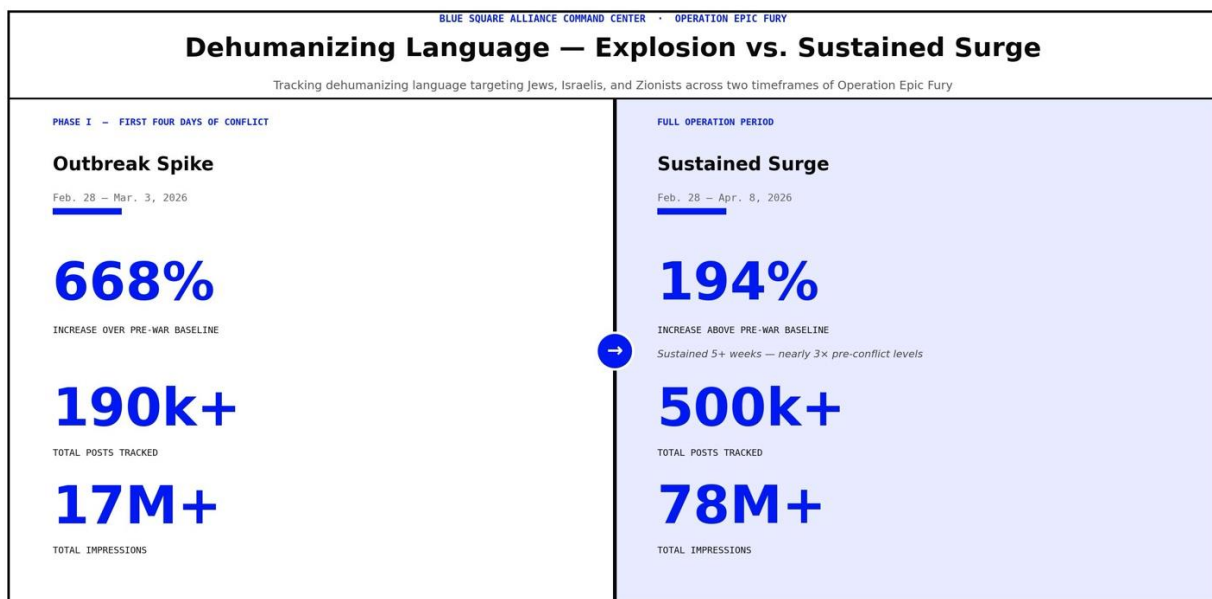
BLUE SQUARE ALLIANCE COMMAND CENTER · OPERATION EPIC FURY

Dehumanizing Language — Explosion vs. Sustained Surge

Tracking dehumanizing language targeting Jews, Israelis, and Zionists across two timeframes of Operation Epic Fury

PHASE I — FIRST FOUR DAYS OF CONFLICT

Outbreak Spike

Feb. 28 — Mar. 3, 2026

668%

INCREASE OVER PRE-WAR BASELINE

190k+

TOTAL POSTS TRACKED

17M+

TOTAL IMPRESSIONS

→

FULL OPERATION PERIOD

Sustained Surge

Feb. 28 — Apr. 8, 2026

194%

INCREASE ABOVE PRE-WAR BASELINE

Sustained 5+ weeks — nearly 3× pre-conflict levels

500k+

TOTAL POSTS TRACKED

78M+

TOTAL IMPRESSIONS